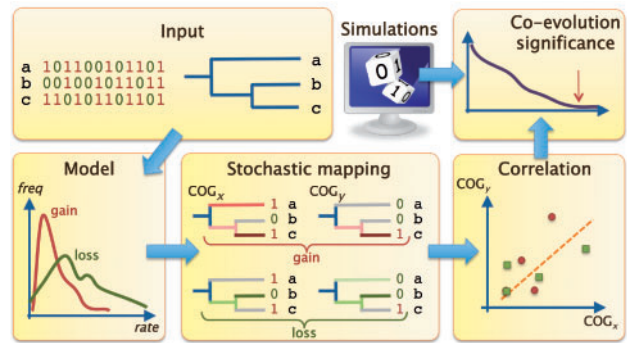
Input

a 101100101101
b 001001011011
c 110101101101

a
b
c

Simulations

0 1
1 0

Co-evolution significance

Model

freq
gain
loss
rate

Stochastic mapping

$COG_x$
1 a
0 b
1 c

$COG_y$
0 a
0 b
1 c

gain

1 a
0 b
1 c

0 a
0 b
1 c

loss

Correlation

$COG_y$
$COG_x$